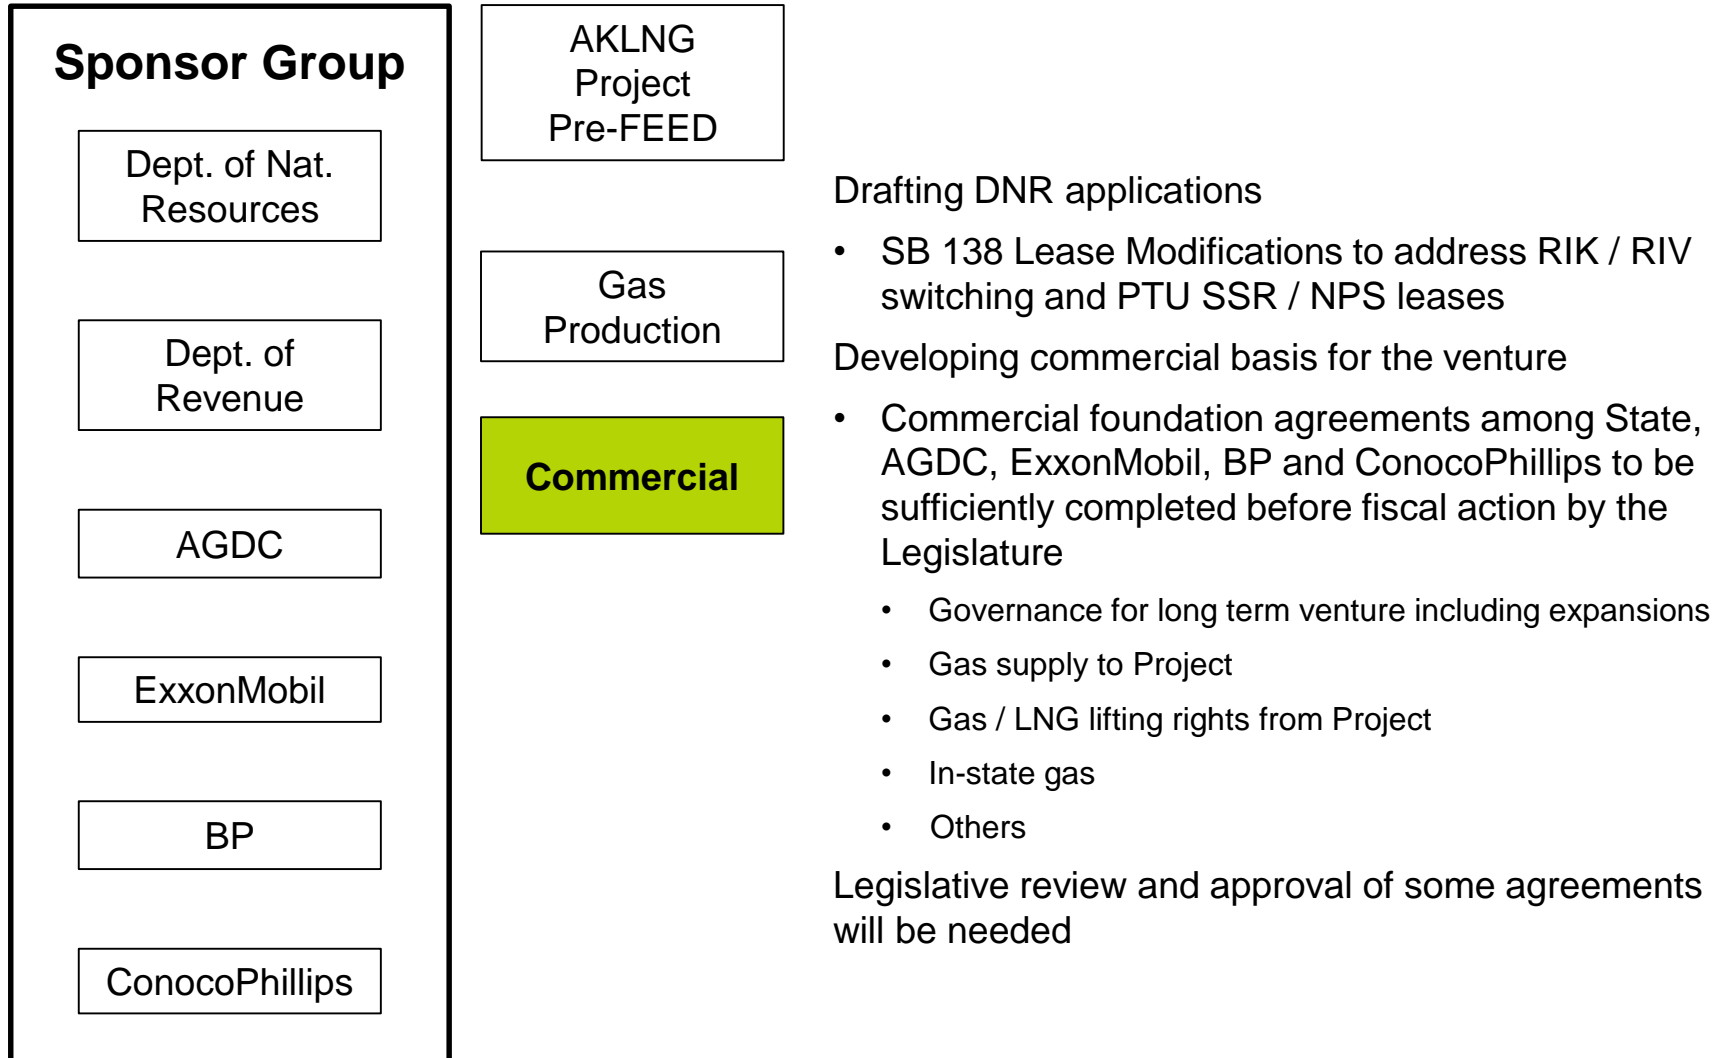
Sponsor Group

Dept. of Nat. Resources

Dept. of Revenue

AGDC

ExxonMobil

BP

ConocoPhillips

AKLNG Project Pre-FEED

Gas Production

Commercial

Drafting DNR applications

• SB 138 Lease Modifications to address RIK / RIV switching and PTU SSR / NPS leases

Developing commercial basis for the venture

• Commercial foundation agreements among State, AGDC, ExxonMobil, BP and ConocoPhillips to be sufficiently completed before fiscal action by the Legislature

• Governance for long term venture including expansions

• Gas supply to Project

• Gas / LNG lifting rights from Project

• In-state gas

• Others

Legislative review and approval of some agreements will be needed